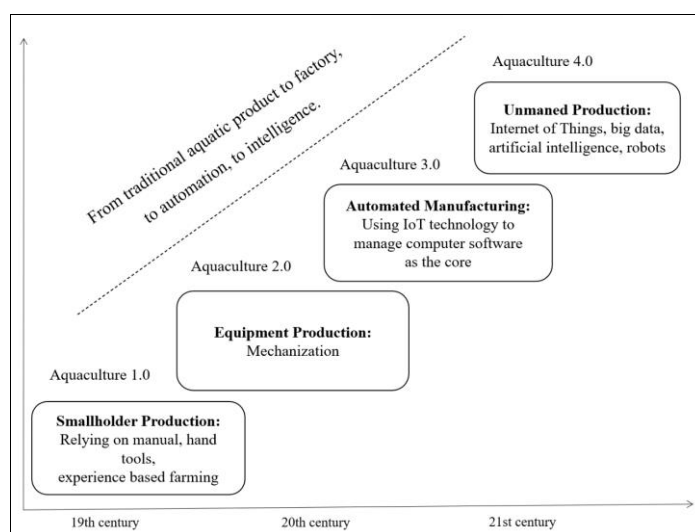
From traditional aquatic product to factory, to automation, to intelligence.

Aquaculture 4.0

Unmaned Production:
Internet of Things, big data, artificial intelligence, robots

Aquaculture 3.0

Automated Manufacturing:
Using IoT technology to manage computer software as the core

Aquaculture 2.0

Equipment Production:
Mechanization

Aquaculture 1.0

Smallholder Production:
Relying on manual, hand tools, experience based farming

19th century
20th century
21st century